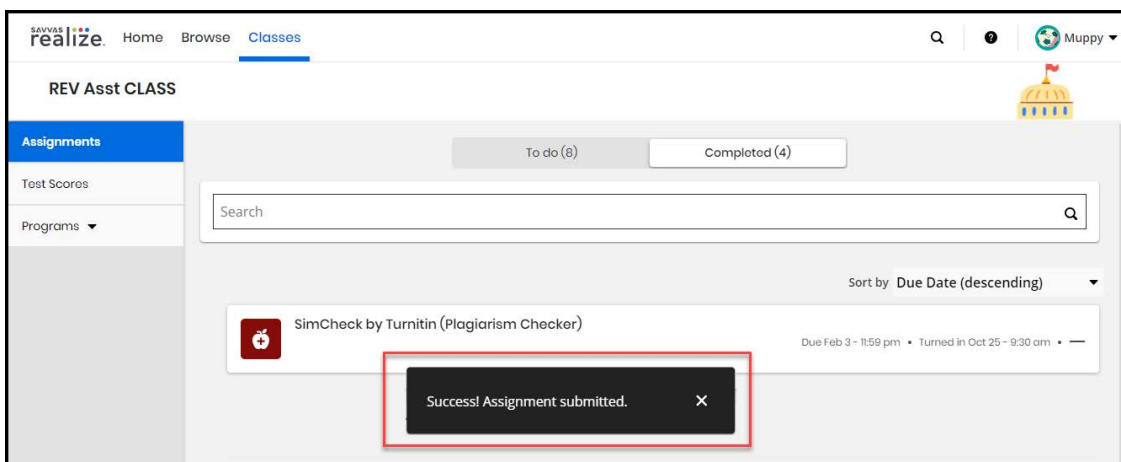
SAVVAS realize. Home Browse Classes

Muppy

REV Asst CLASS

Assignments

Test Scores

Programs

To do (8)

Completed (4)

Search

Sort by Due Date (descending)

SimCheck by Turnitin (Plagiarism Checker)

Due Feb 3 - 11:59 pm • Turned in Oct 25 - 9:30 am • —

Success! Assignment submitted. ✕